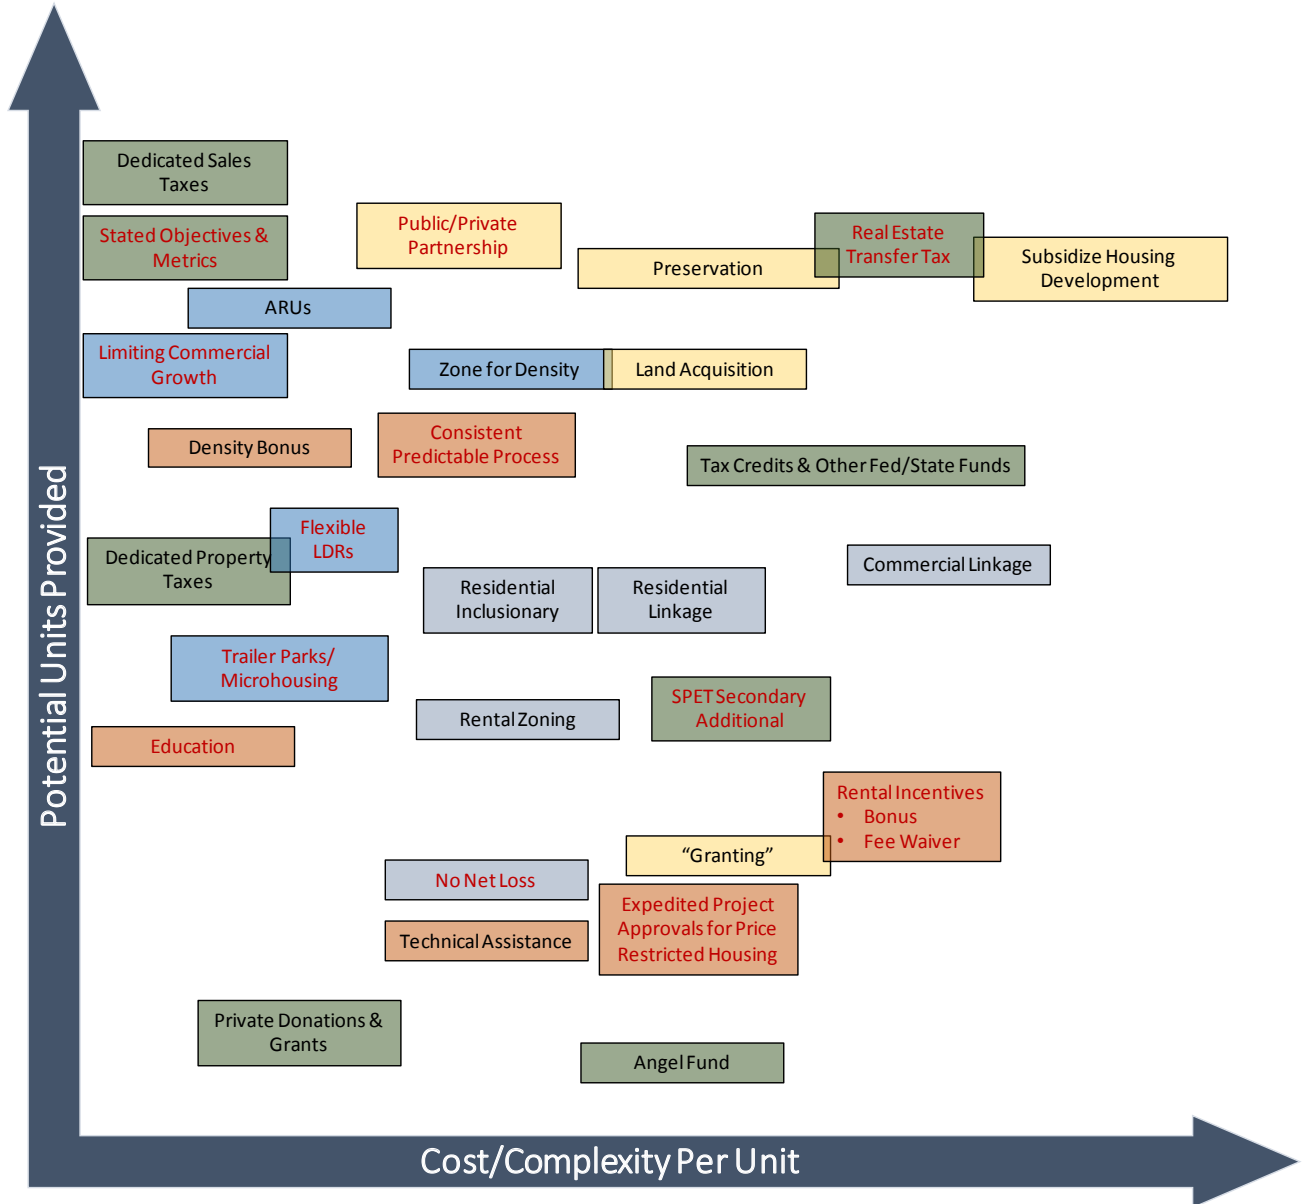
Potential Units Provided

Dedicated Sales Taxes

Stated Objectives & Metrics

Public/Private Partnership

Preservation

Real Estate Transfer Tax

Subsidize Housing Development

ARUs

Limiting Commercial Growth

Zone for Density

Land Acquisition

Density Bonus

Consistent Predictable Process

Tax Credits & Other Fed/State Funds

Flexible LDRs

Dedicated Property Taxes

Residential Inclusionary

Residential Linkage

Commercial Linkage

Trailer Parks/ Microhousing

Rental Zoning

SPET Secondary Additional

Education

Rental Incentives
• Bonus
• Fee Waiver

"Granting"

No Net Loss

Expedited Project Approvals for Price Restricted Housing

Technical Assistance

Private Donations & Grants

Angel Fund

Cost/Complexity Per Unit